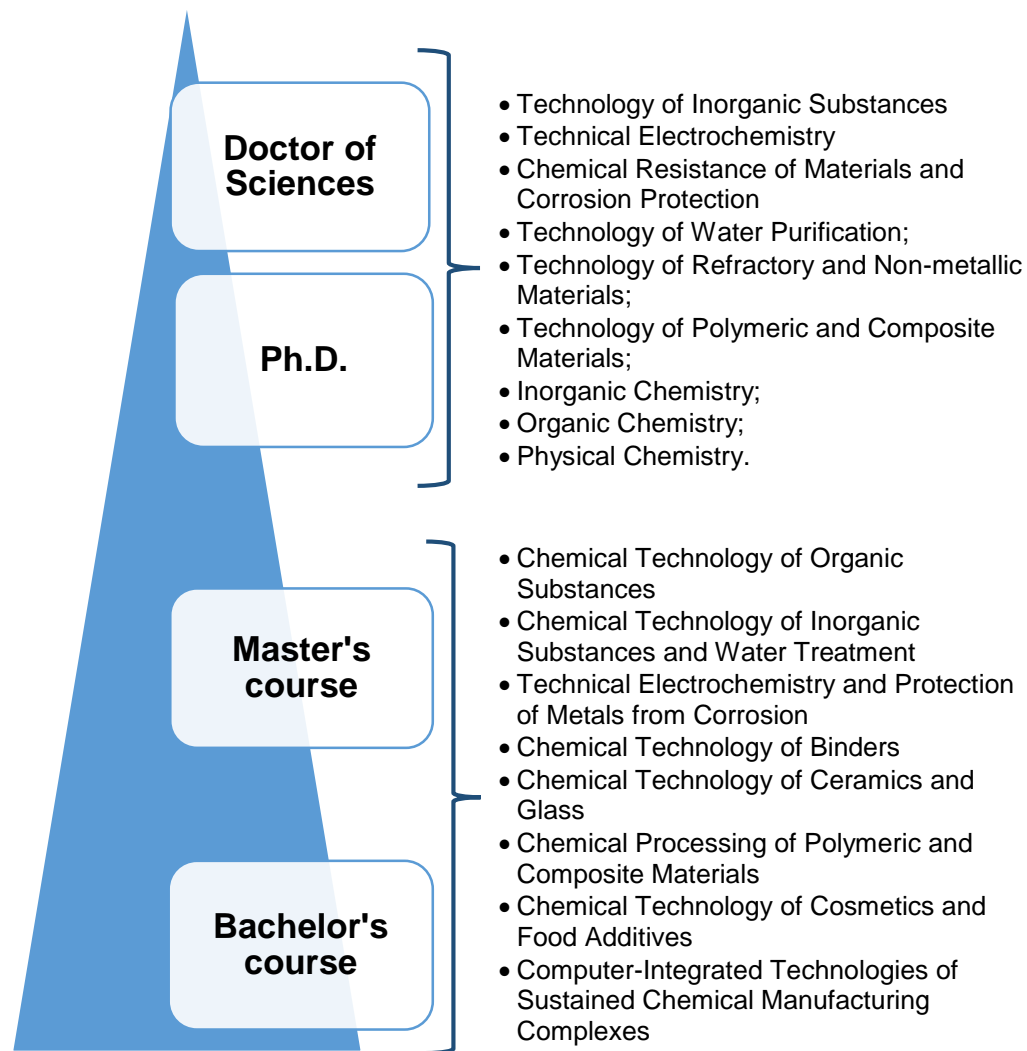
Doctor of Sciences

Ph.D.

- Technology of Inorganic Substances
- Technical Electrochemistry
- Chemical Resistance of Materials and Corrosion Protection
- Technology of Water Purification;
- Technology of Refractory and Non-metallic Materials;
- Technology of Polymeric and Composite Materials;
- Inorganic Chemistry;
- Organic Chemistry;
- Physical Chemistry.

Master's course

Bachelor's course

- Chemical Technology of Organic Substances
- Chemical Technology of Inorganic Substances and Water Treatment
- Technical Electrochemistry and Protection of Metals from Corrosion
- Chemical Technology of Binders
- Chemical Technology of Ceramics and Glass
- Chemical Processing of Polymeric and Composite Materials
- Chemical Technology of Cosmetics and Food Additives
- Computer-Integrated Technologies of Sustained Chemical Manufacturing Complexes